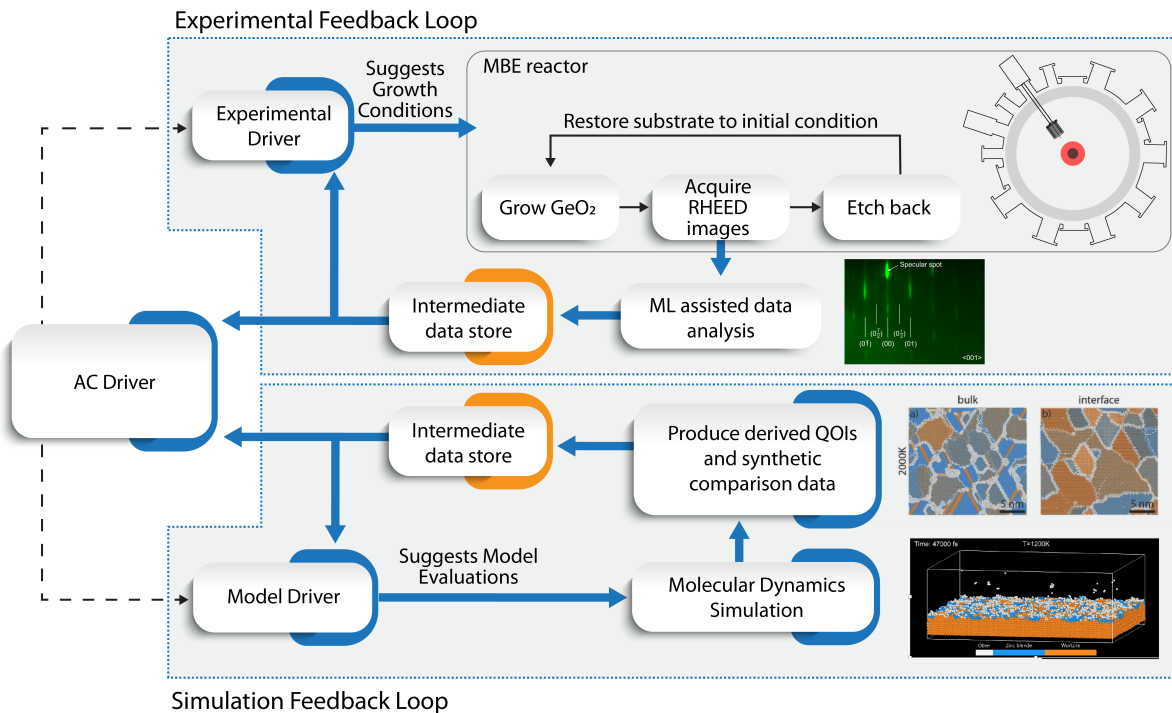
Experimental Feedback Loop

Experimental Driver

Suggests Growth Conditions

MBE reactor

Restore substrate to initial condition

Grow GeO₂

Acquire RHEED images

Etch back

Intermediate data store

ML assisted data analysis

Specular spot

$(0\frac{1}{2})$ $(0\frac{1}{2})$

(01) (00) (01)

<001>

AC Driver

Intermediate data store

Produce derived QOIs and synthetic comparison data

a) bulk

b) interface

2000K

5 nm

5 nm

Model Driver

Suggests Model Evaluations

Molecular Dynamics Simulation

Time: 47000 fs

T=1200K

Other

Zinc blende

Wurtzite

Simulation Feedback Loop